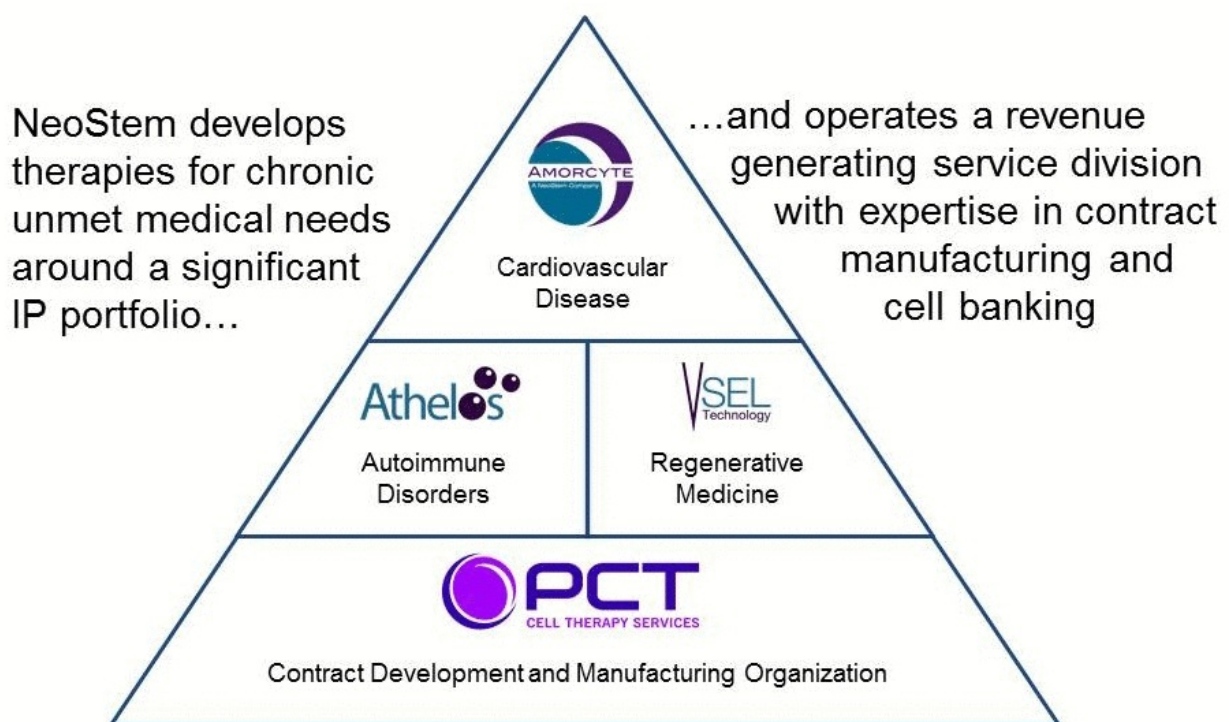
NeoStem develops therapies for chronic unmet medical needs around a significant IP portfolio…

…and operates a revenue generating service division with expertise in contract manufacturing and cell banking

AMORCYTE
A NeoStem Company

Cardiovascular Disease

Athelos

Autoimmune Disorders

VSEL
Technology

Regenerative Medicine

PCT
CELL THERAPY SERVICES

Contract Development and Manufacturing Organization